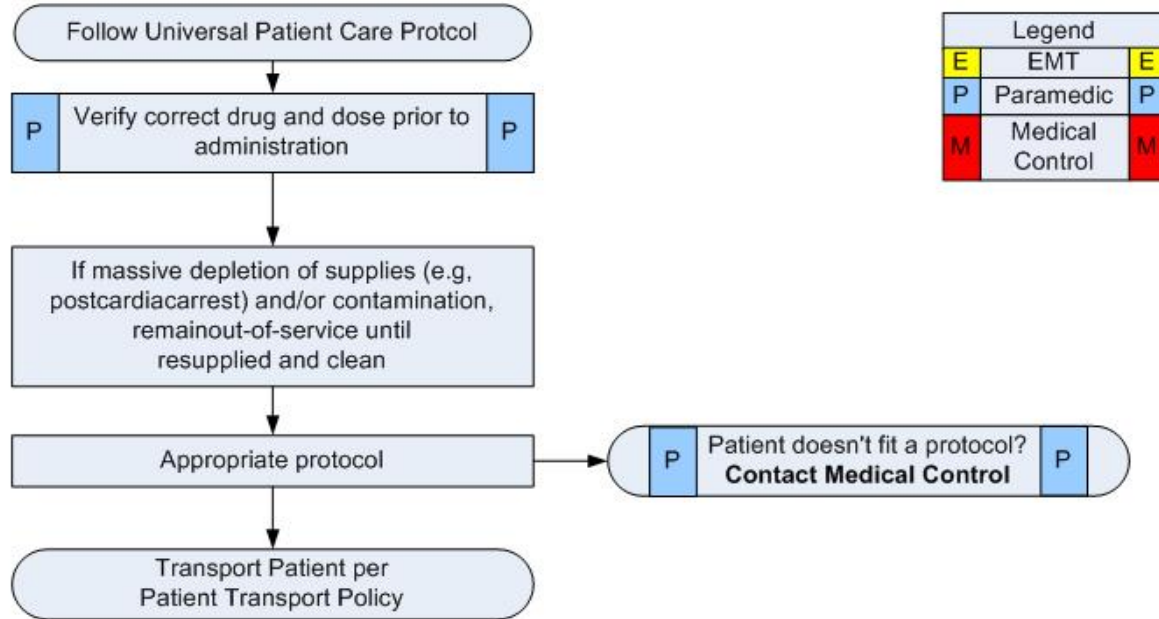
Follow Universal Patient Care Protcol

P Verify correct drug and dose prior to administration P

If massive depletion of supplies (e.g, postcardiacarrest) and/or contamination, remainout-of-service until resupplied and clean

Appropriate protocol

P Patient doesn't fit a protocol? **Contact Medical Control** P

Transport Patient per Patient Transport Policy

| Legend | | |
|---|---|---|
| E | EMT | E |
| P | Paramedic | P |
| M | Medical Control | M |